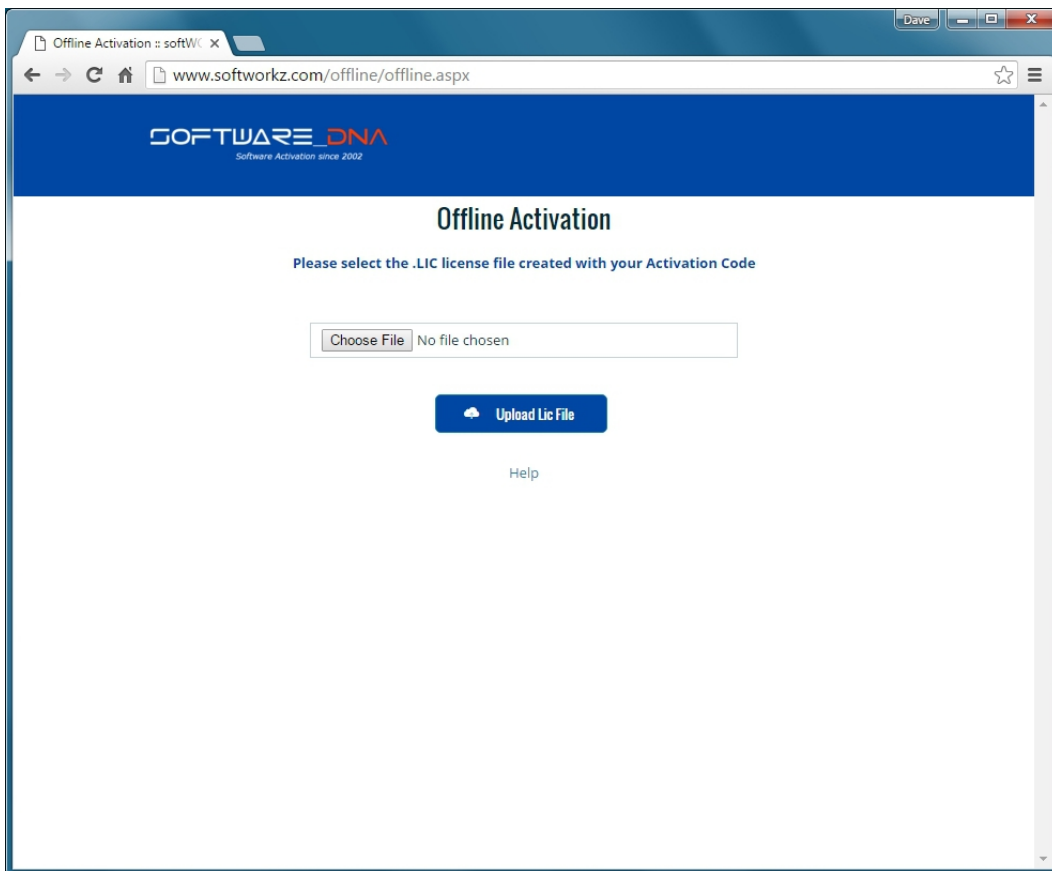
Offline Activation :: softWC ×

Dave

www.softworkz.com/offline/offline.aspx

SOFTWARE_DNA
Software Activation since 2002

Offline Activation

Please select the .LIC license file created with your Activation Code

Choose File No file chosen

Upload Lic File

Help